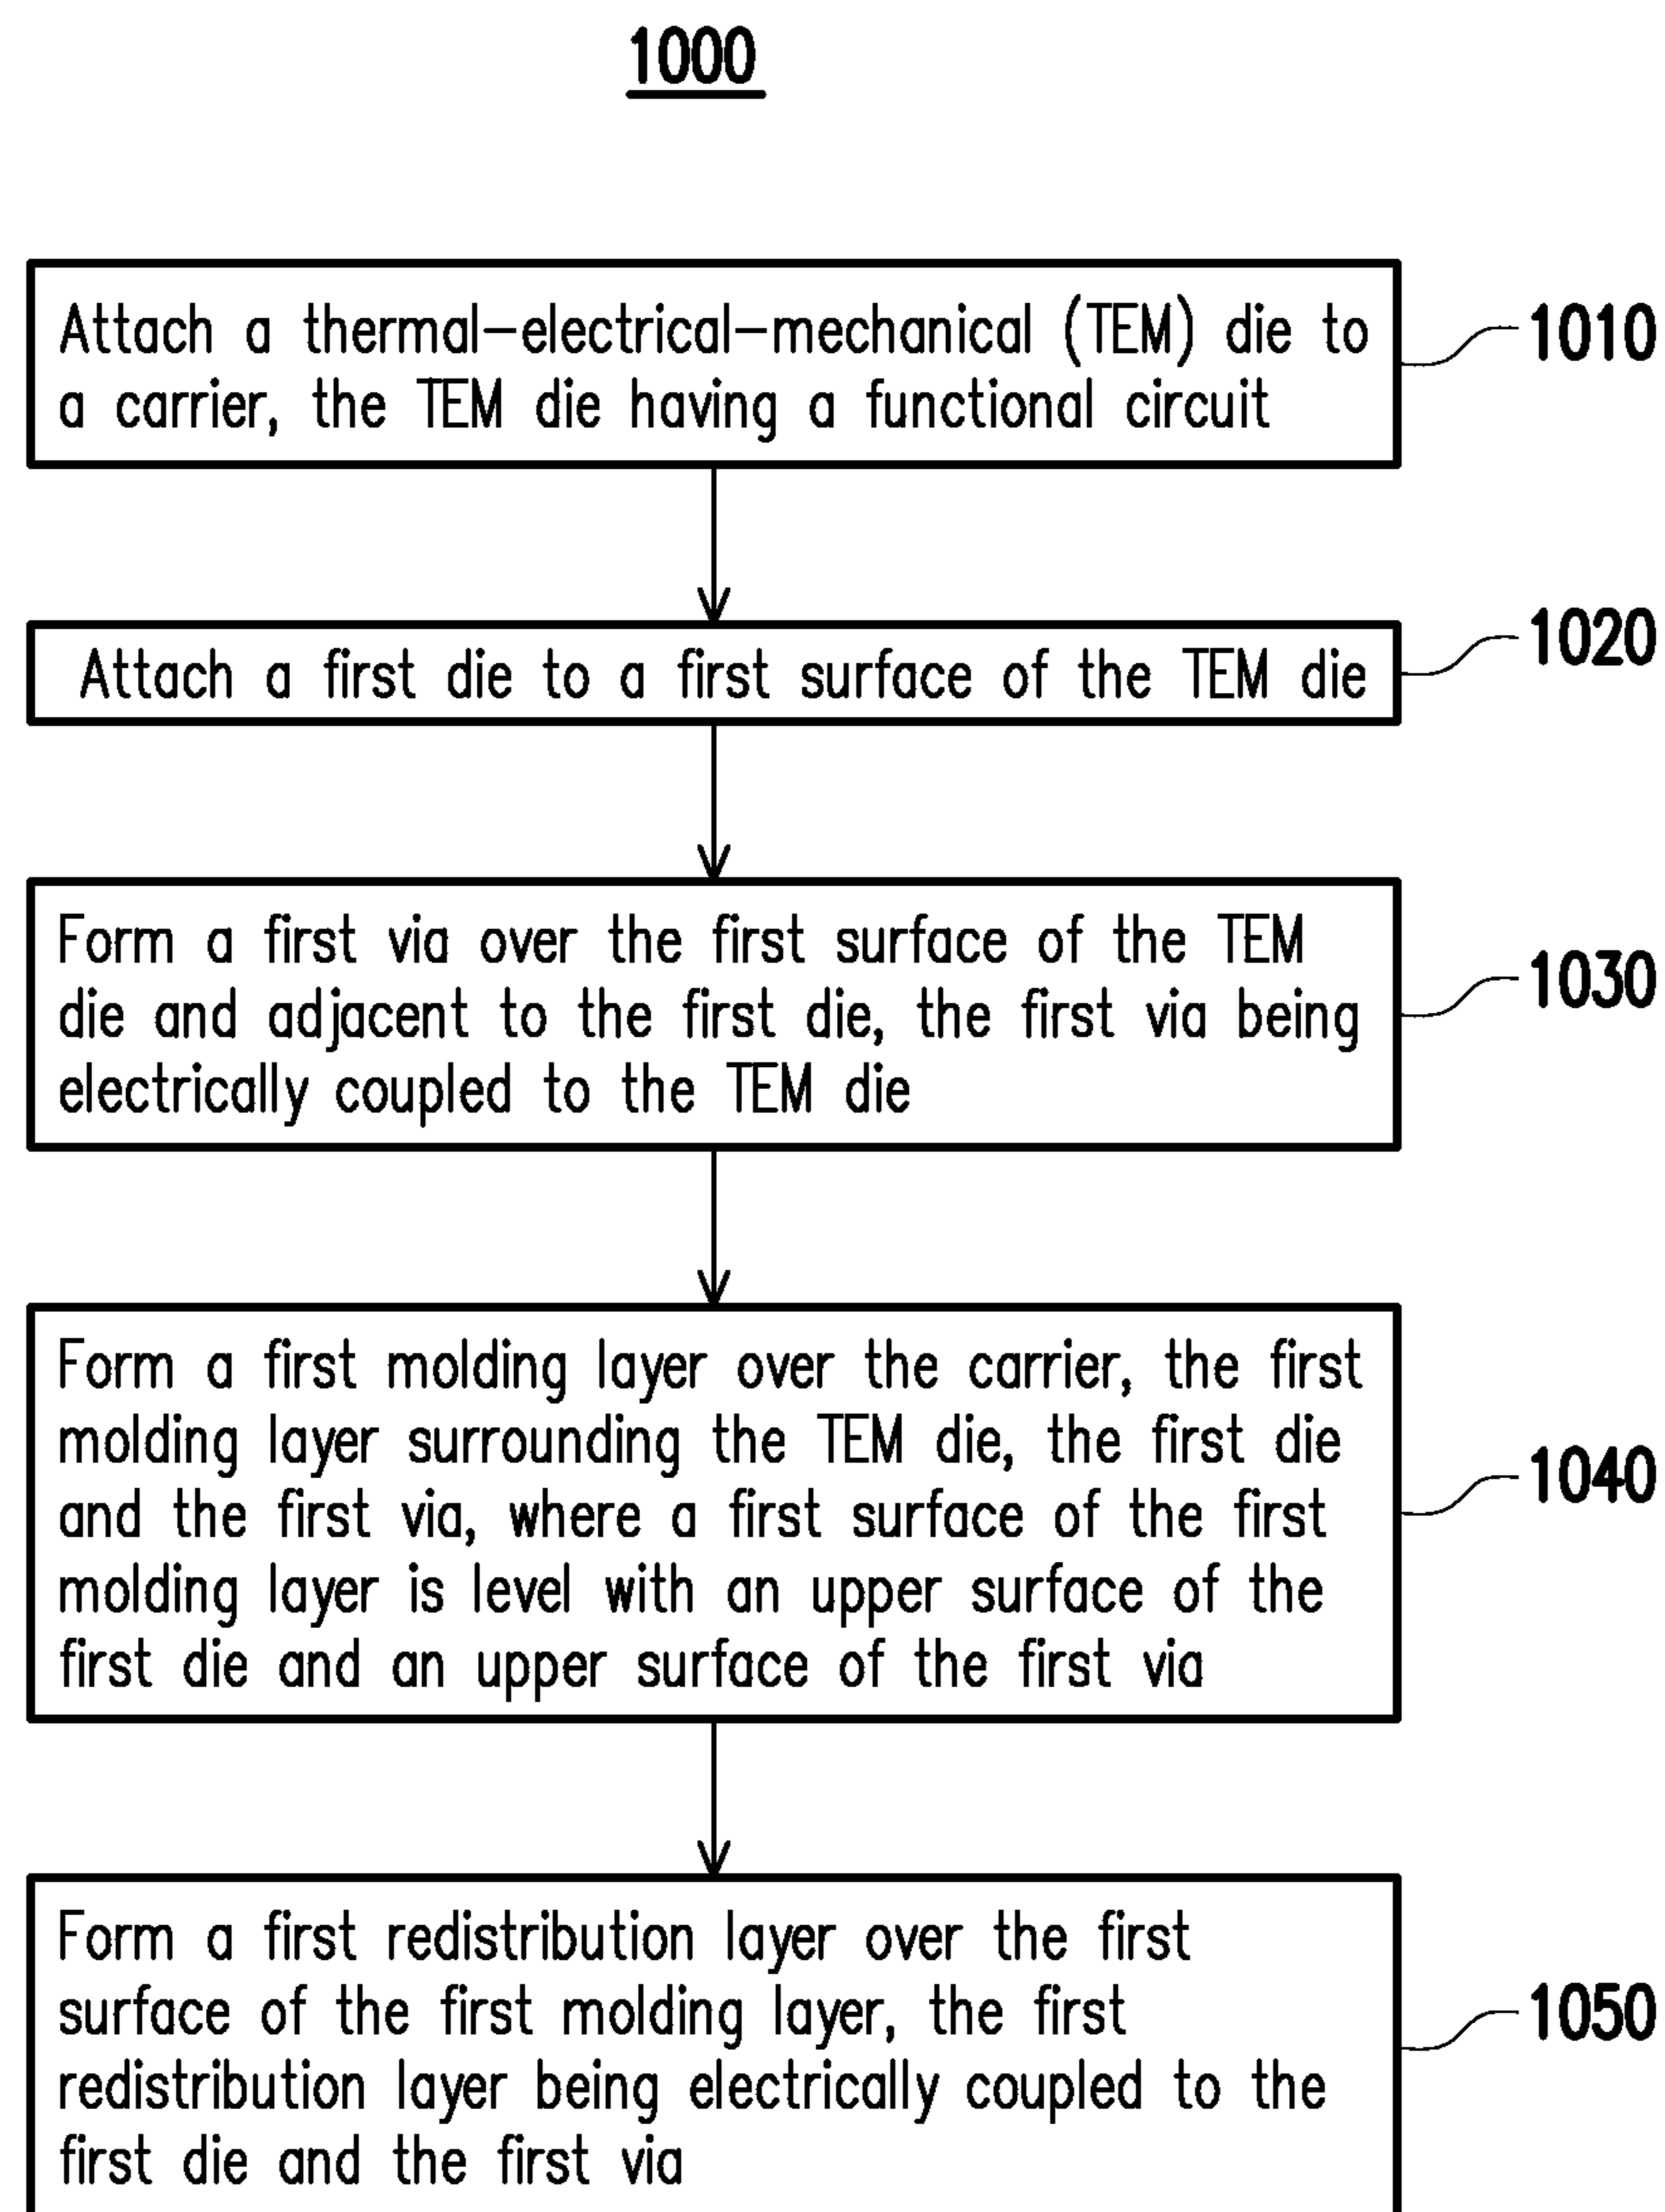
1000

Attach a thermal-electrical-mechanical (TEM) die to a carrier, the TEM die having a functional circuit

1010

Attach a first die to a first surface of the TEM die

1020

Form a first via over the first surface of the TEM die and adjacent to the first die, the first via being electrically coupled to the TEM die

1030

Form a first molding layer over the carrier, the first molding layer surrounding the TEM die, the first die and the first via, where a first surface of the first molding layer is level with an upper surface of the first die and an upper surface of the first via

1040

Form a first redistribution layer over the first surface of the first molding layer, the first redistribution layer being electrically coupled to the first die and the first via

1050